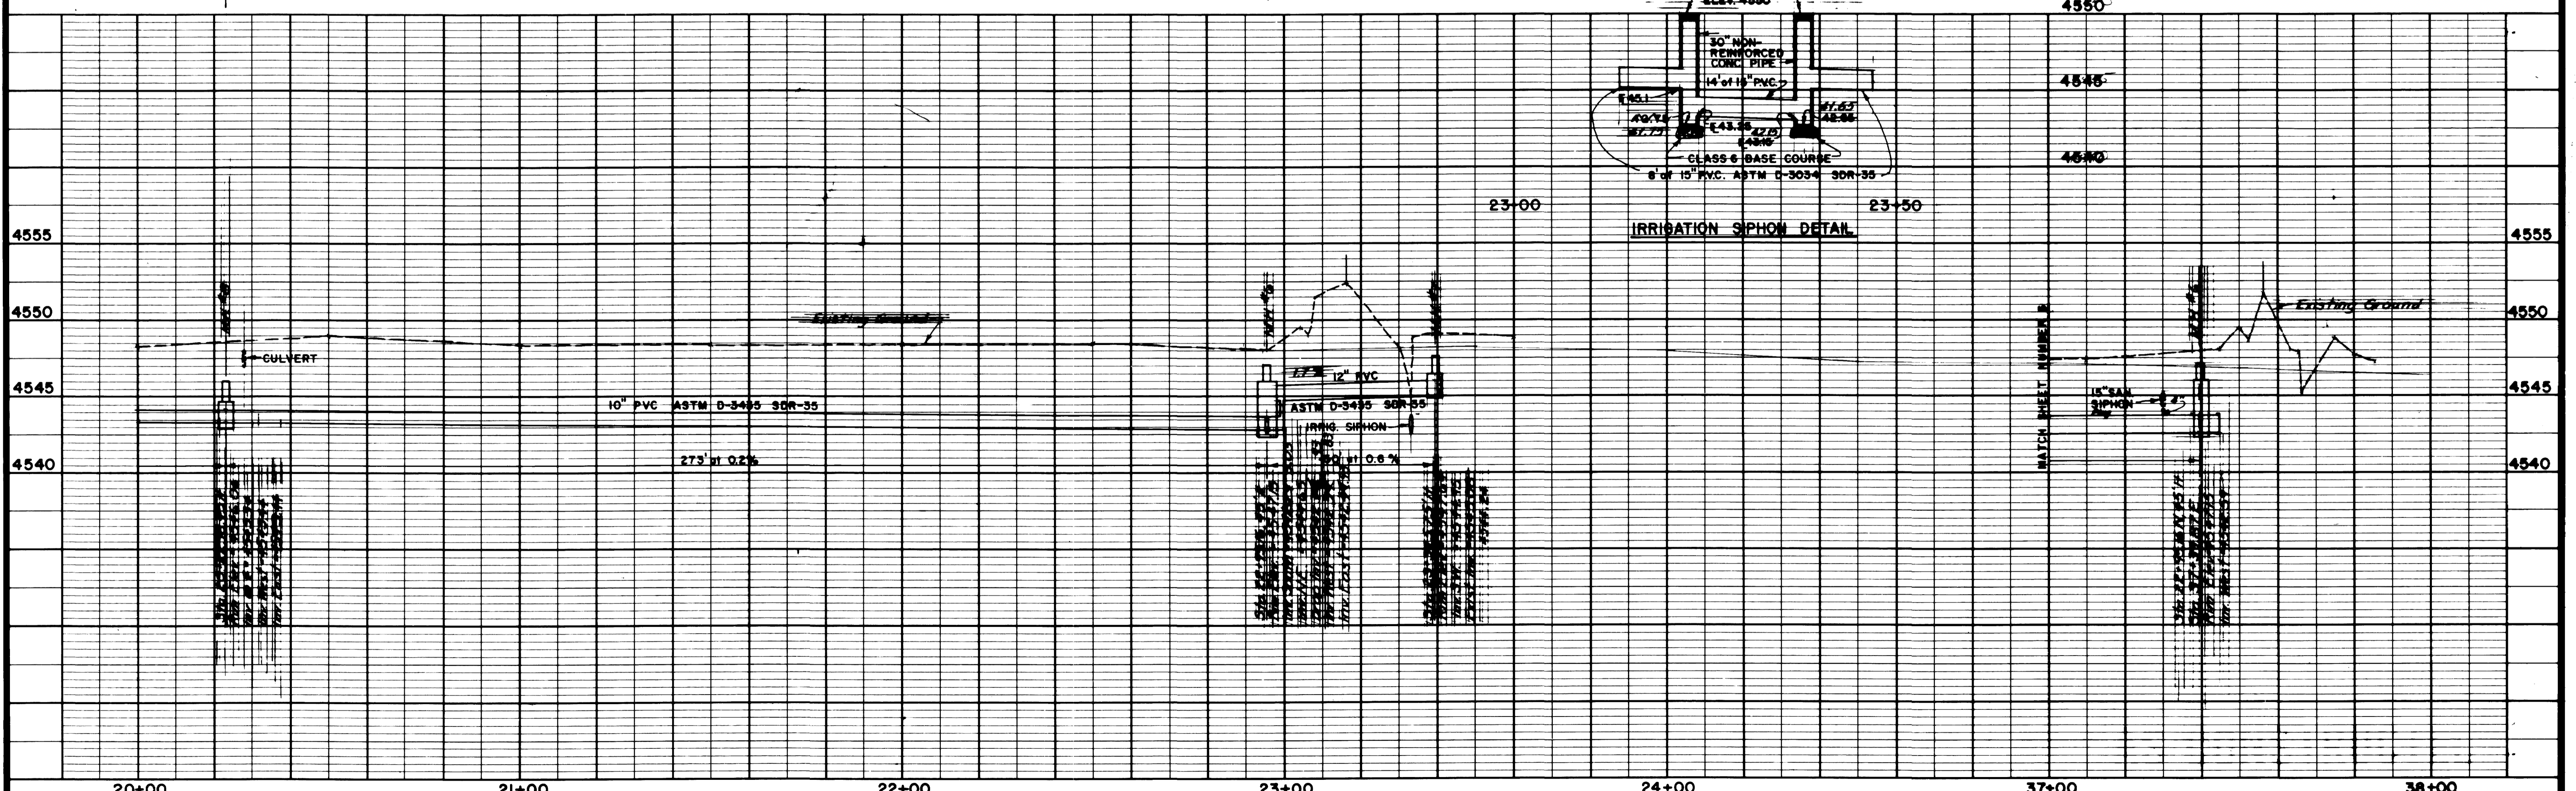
4550

30" NON-REINFORCED CONC. PIPE

14' of 15" P.V.C.

E 45.1

E 43.36

42.15

43.10

41.65

45.65

4545

CLASS 6 BASE COURSE

8' of 15" P.V.C. ASTM D-3034 SDR-35

4540

23+00

23+50

IRRIGATION SIPHON DETAIL

4555

4555

4550

4550

Existing Ground

Existing Ground

CULVERT

12" PVC

15" SAN SIPHON

4545

4545

10" PVC ASTM D-3435 SDR-35

ASTM D-3435 SDR-35

IRRIG. SIPHON

273' at 0.2%

at 0.6%

4540

4540

MATCH SHEET NUMBER 8

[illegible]

20+00

21+00

22+00

23+00

24+00

37+00

38+00